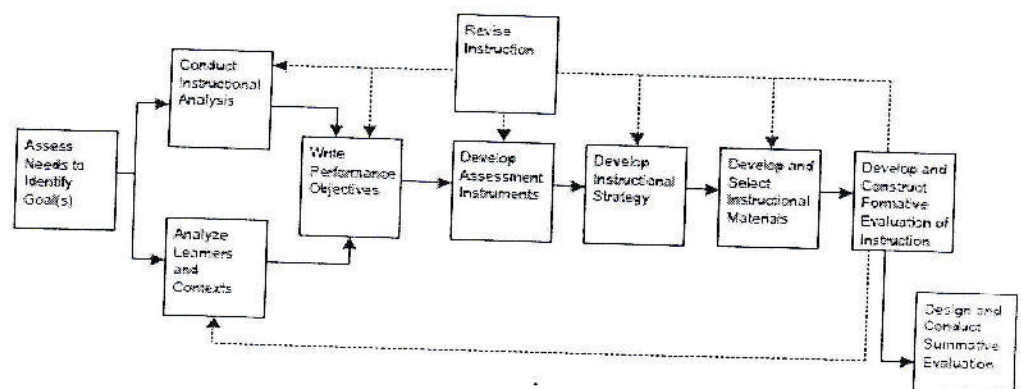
Revise Instruction

Conduct Instructional Analysis

Assess Needs to Identify Goal(s)

Write Performance Objectives

Develop Assessment Instruments

Develop Instructional Strategy

Develop and Select Instructional Materials

Develop and Construct Formative Evaluation of Instruction

Analyze Learners and Contexts

Design and Conduct Summative Evaluation